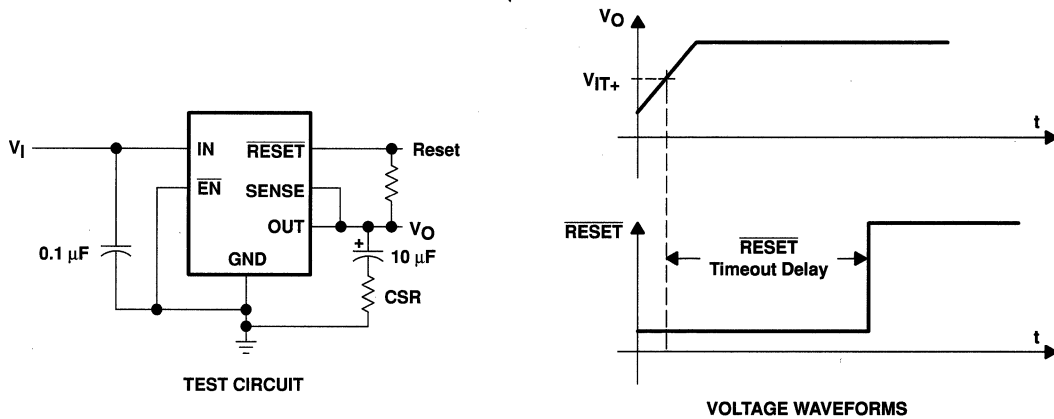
$V_I$

IN

$\overline{EN}$

$\overline{RESET}$

SENSE

OUT

GND

Reset

$V_O$

0.1 μF

+

10 μF

CSR

TEST CIRCUIT

$V_O$

$V_{IT+}$

t

$\overline{RESET}$

$\overline{RESET}$ Timeout Delay

t

VOLTAGE WAVEFORMS